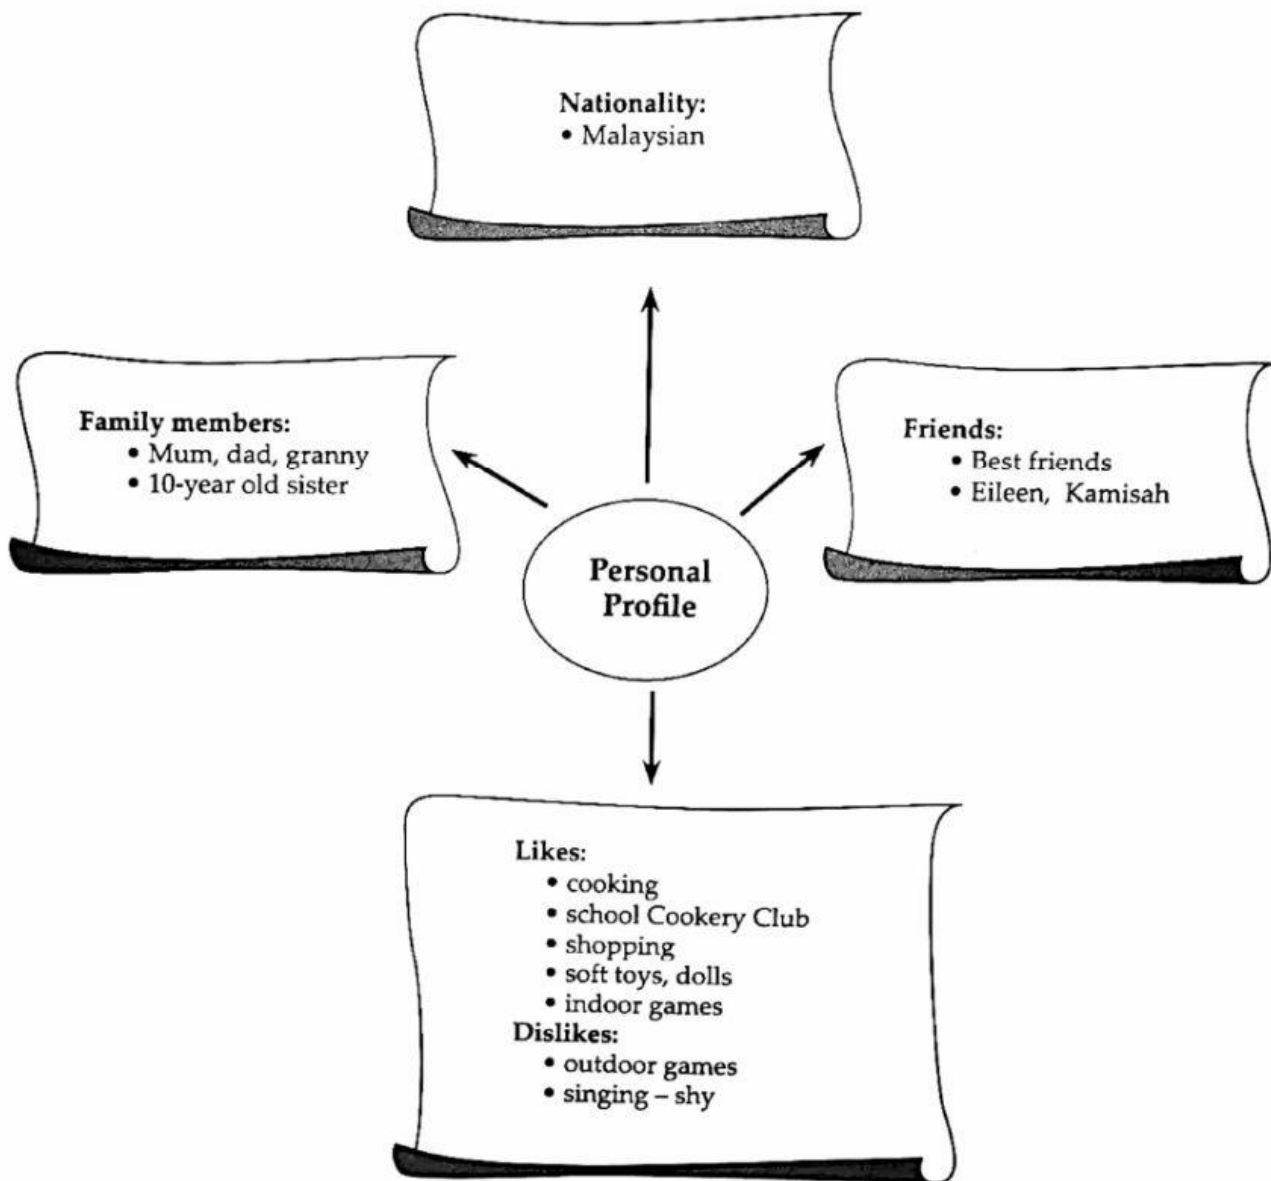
Nationality:
• Malaysian

Family members:
• Mum, dad, granny
• 10-year old sister

Personal Profile

Friends:
• Best friends
• Eileen, Kamisah

Likes:
• cooking
• school Cookery Club
• shopping
• soft toys, dolls
• indoor games
Dislikes:
• outdoor games
• singing – shy